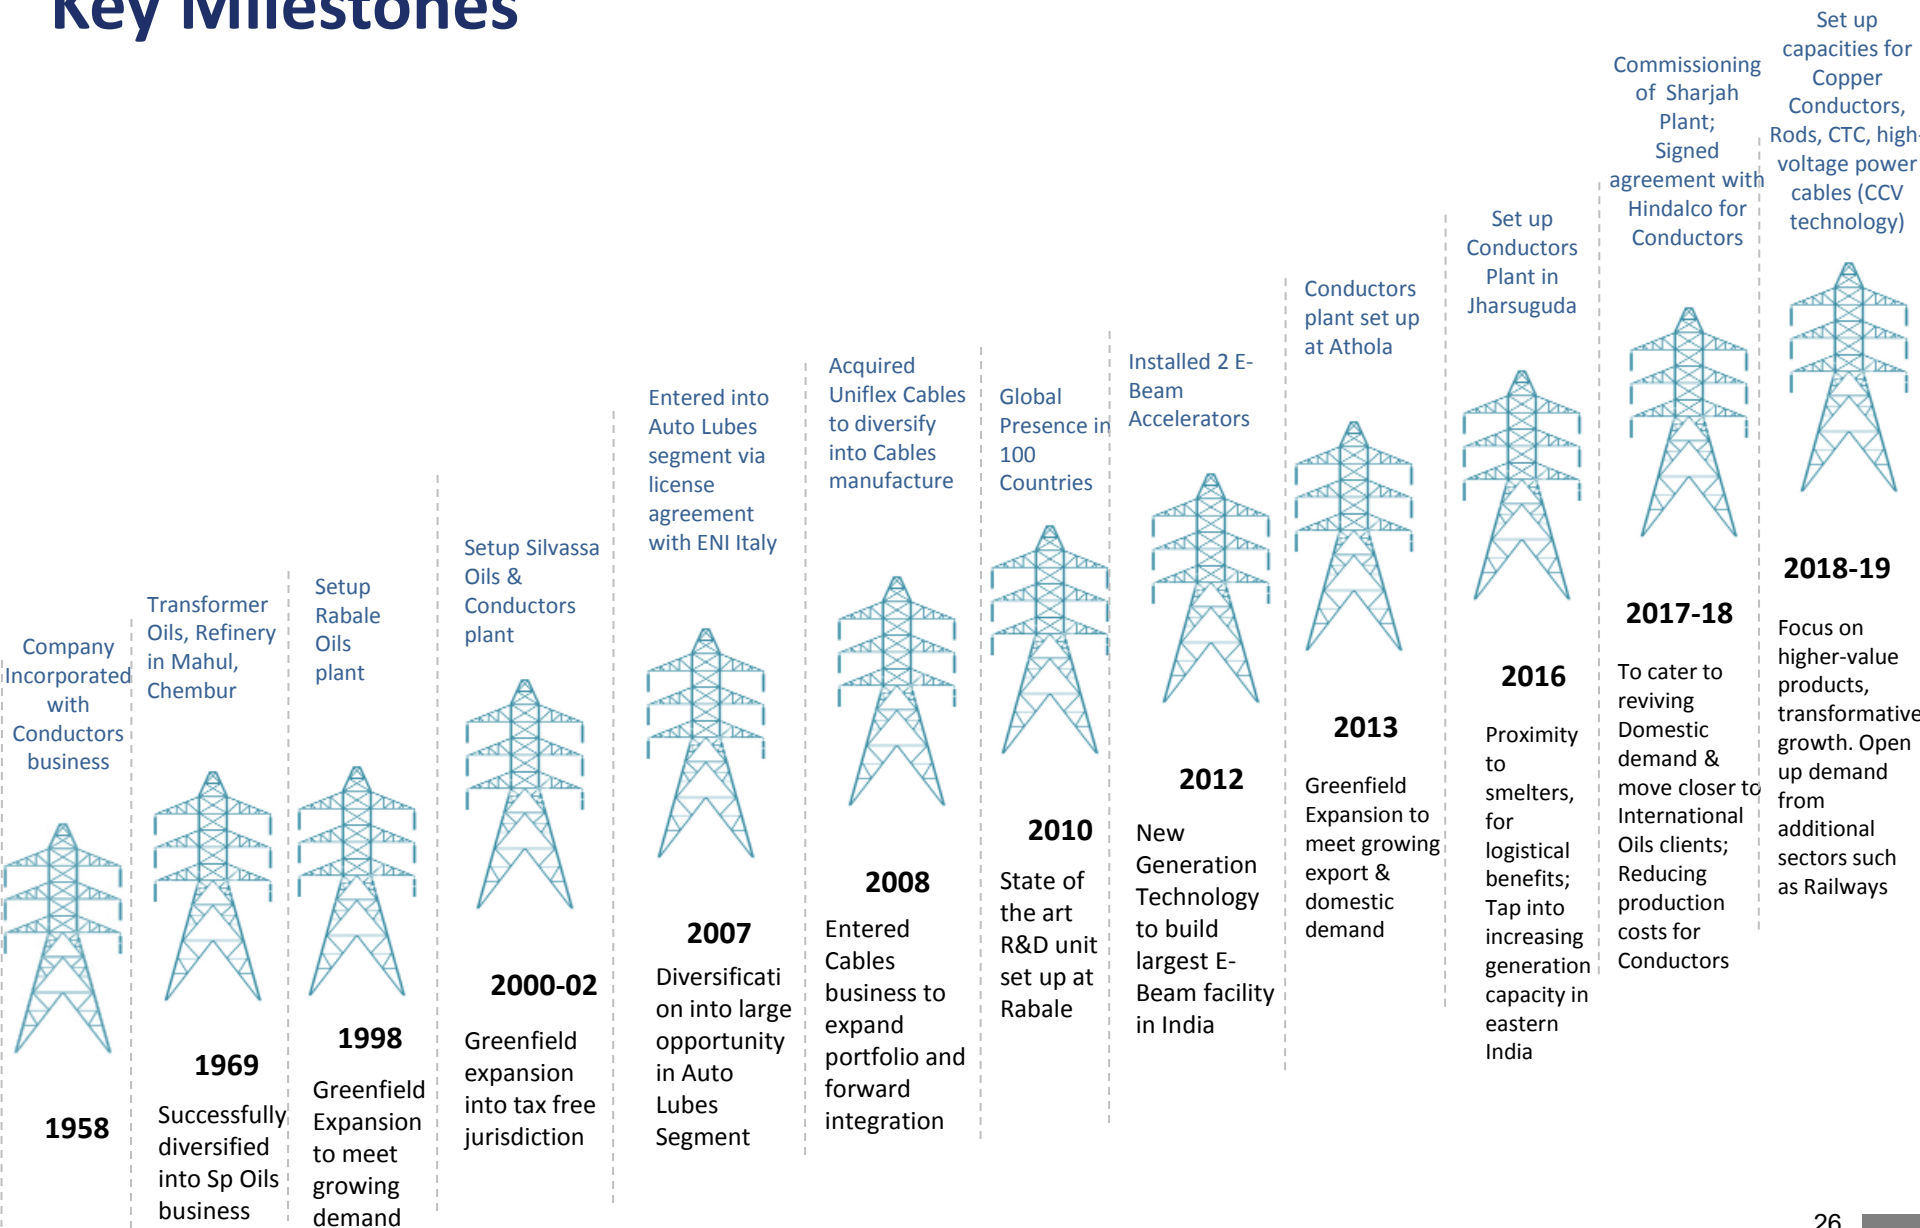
Key Milestones

Company Incorporated with Conductors business

1958

Transformer Oils, Refinery in Mahul, Chembur

1969

Successfully diversified into Sp Oils business

Setup Rabale Oils plant

1998

Greenfield Expansion to meet growing demand

Setup Silvassa Oils & Conductors plant

2000-02

Greenfield expansion into tax free jurisdiction

Entered into Auto Lubes segment via license agreement with ENI Italy

2007

Diversification into large opportunity in Auto Lubes Segment

Acquired Uniflex Cables to diversify into Cables manufacture

2008

Entered Cables business to expand portfolio and forward integration

Global Presence in 100 Countries

2010

State of the art R&D unit set up at Rabale

Installed 2 E-Beam Accelerators

2012

New Generation Technology to build largest E-Beam facility in India

Conductors plant set up at Athola

2013

Greenfield Expansion to meet growing export & domestic demand

Set up Conductors Plant in Jharsuguda

2016

Proximity to smelters, for logistical benefits; Tap into increasing generation capacity in eastern India

Commissioning of Sharjah Plant; Signed agreement with Hindalco for Conductors

2017-18

To cater to reviving Domestic demand & move closer to International Oils clients; Reducing production costs for Conductors

Set up capacities for Copper Conductors, Rods, CTC, high-voltage power cables (CCV technology)

2018-19

Focus on higher-value products, transformative growth. Open up demand from additional sectors such as Railways

26